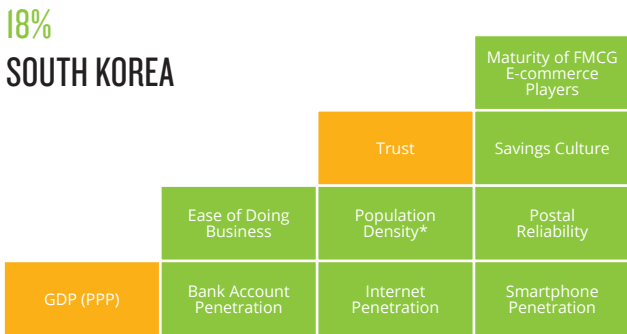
18%
SOUTH KOREA

Maturity of FMCG E-commerce Players

Trust

Savings Culture

Ease of Doing Business

Population Density*

Postal Reliability

GDP (PPP)

Bank Account Penetration

Internet Penetration

Smartphone Penetration